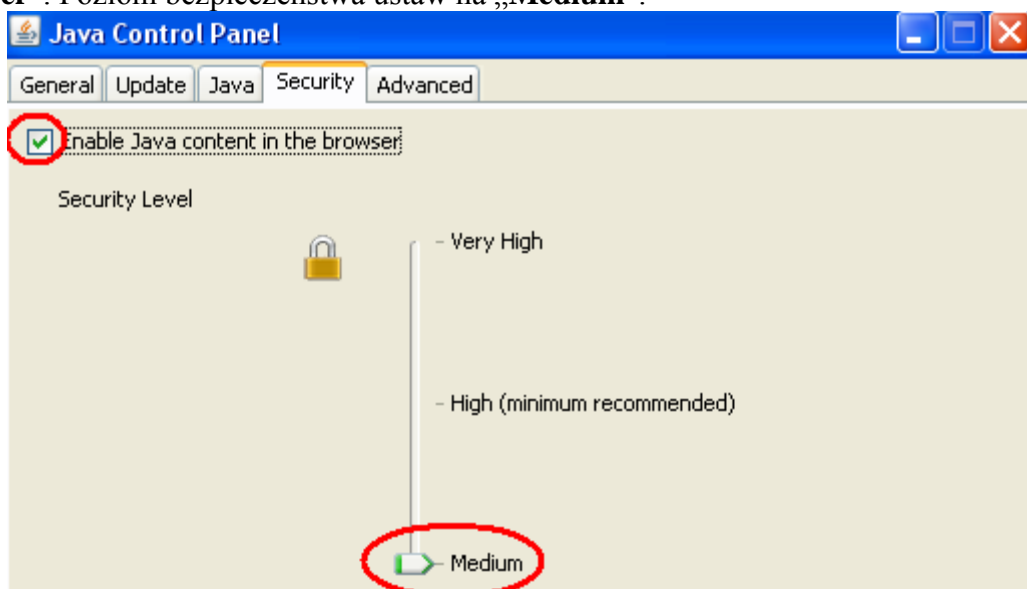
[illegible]". Poziom bezpieczeństwa ustaw na „Medium".

Java Control Panel

General | Update | Java | Security | Advanced

Enable Java content in the browser

Security Level

- Very High

- High (minimum recommended)

- Medium